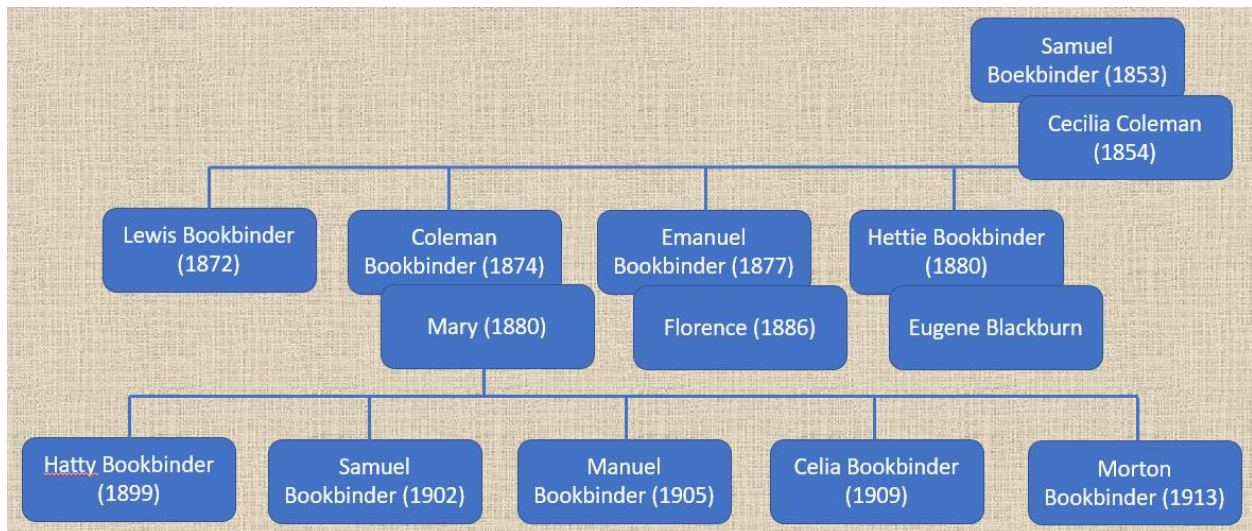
Samuel Boekbinder (1853)

Cecilia Coleman (1854)

Lewis Bookbinder (1872)

Coleman Bookbinder (1874)

Mary (1880)

Emanuel Bookbinder (1877)

Florence (1886)

Hettie Bookbinder (1880)

Eugene Blackburn

Hatty Bookbinder (1899)

Samuel Bookbinder (1902)

Manuel Bookbinder (1905)

Celia Bookbinder (1909)

Morton Bookbinder (1913)